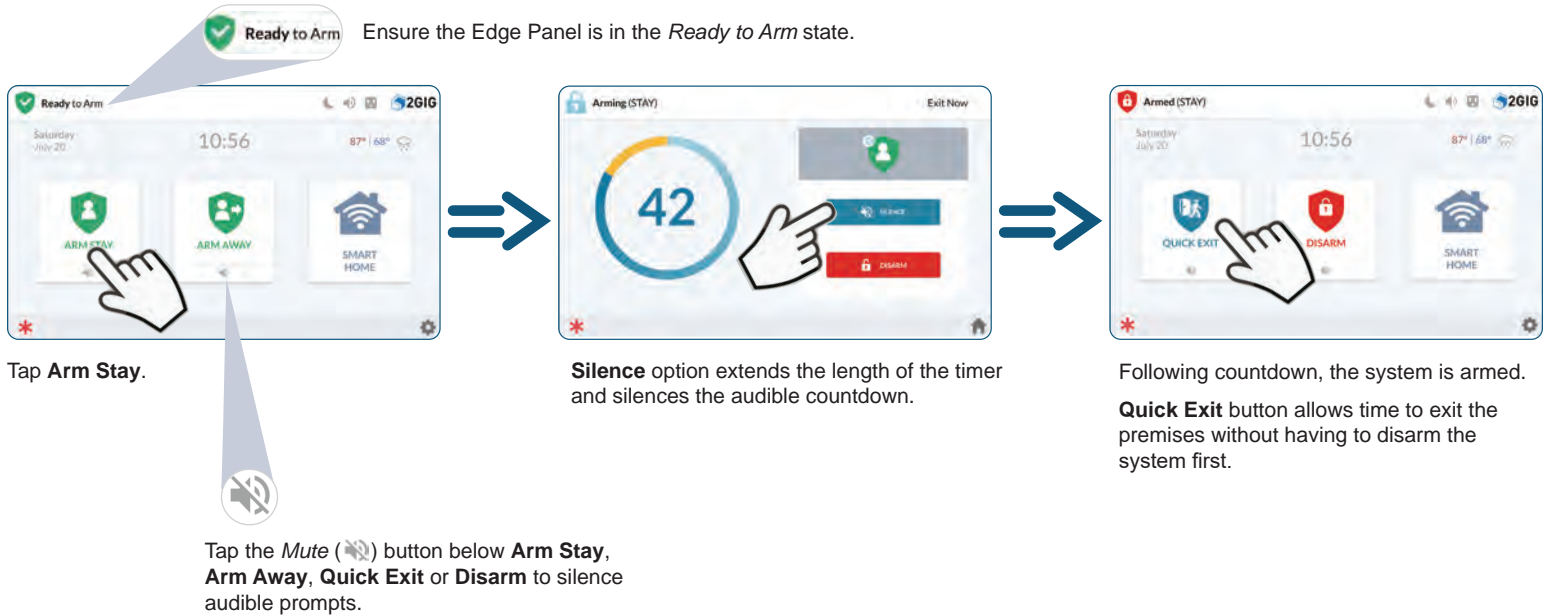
Ready to Arm

Ensure the Edge Panel is in the *Ready to Arm* state.

Ready to Arm

2GIG

Saturday July 20

10:56

87° | 68°

ARM STAY

ARM AWAY

SMART HOME

Tap **Arm Stay**.

Tap the *Mute* ( ) button below **Arm Stay**, **Arm Away**, **Quick Exit** or **Disarm** to silence audible prompts.

Arming (STAY)

Exit Now

42

SILENCE

DISARM

**Silence** option extends the length of the timer and silences the audible countdown.

Armed (STAY)

2GIG

Saturday July 20

10:56

87° | 68°

QUICK EXIT

DISARM

SMART HOME

Following countdown, the system is armed.

**Quick Exit** button allows time to exit the premises without having to disarm the system first.